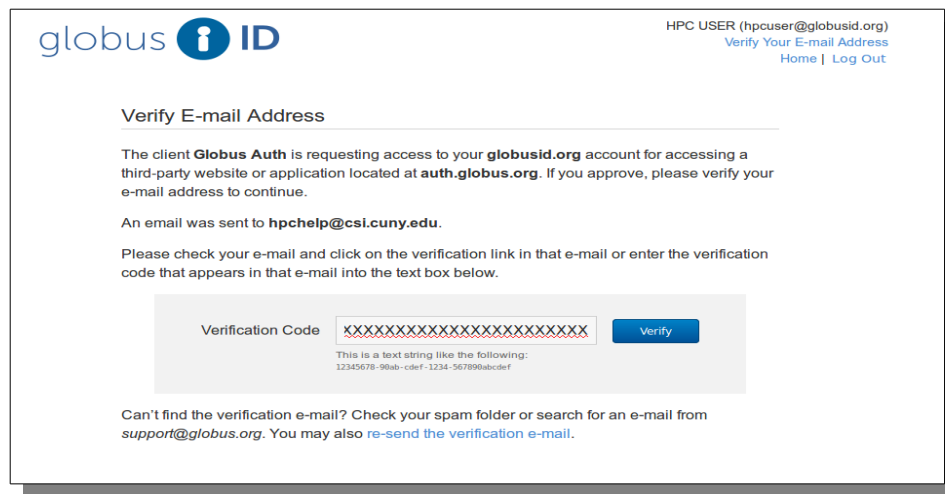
globus ID

HPC USER (hpcuser@globusid.org)
Verify Your E-mail Address
Home | Log Out

Verify E-mail Address

The client **Globus Auth** is requesting access to your **globusid.org** account for accessing a third-party website or application located at **auth.globus.org**. If you approve, please verify your e-mail address to continue.

An email was sent to **hpchelp@csi.cuny.edu**.

Please check your e-mail and click on the verification link in that e-mail or enter the verification code that appears in that e-mail into the text box below.

Verification Code XXXXXXXXXXXXXXXXXXXXXXX Verify

This is a text string like the following:
12345678-90ab-cdef-1234-567890abcdef

Can't find the verification e-mail? Check your spam folder or search for an e-mail from *support@globus.org*. You may also re-send the verification e-mail.